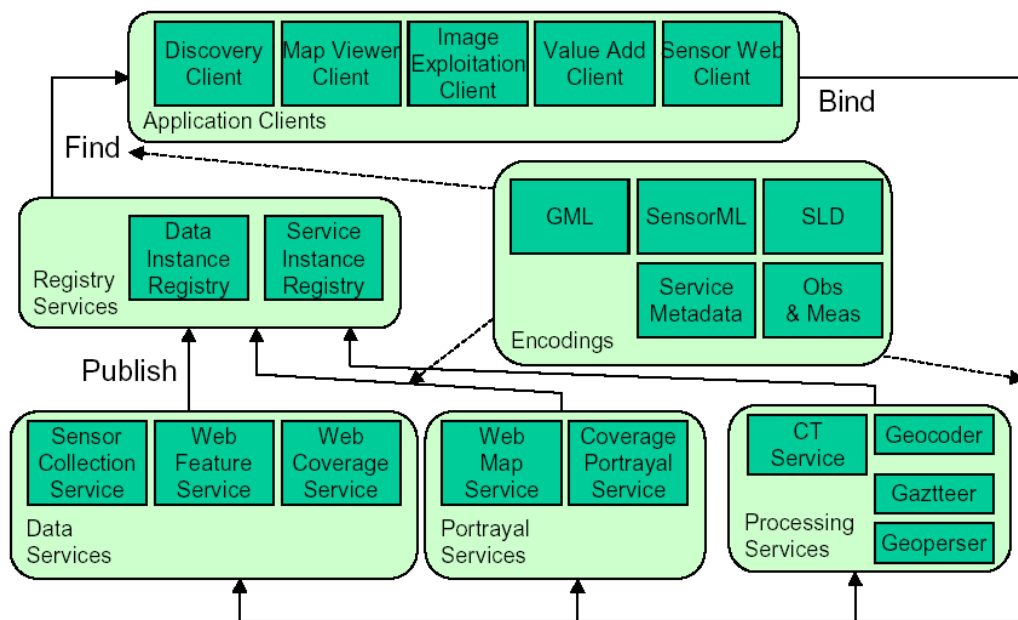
Discovery Client

Map Viewer Client

Image Exploitation Client

Value Add Client

Sensor Web Client

Application Clients

Bind

Find

GML

SensorML

SLD

Service Metadata

Obs & Meas

Encodings

Data Instance Registry

Service Instance Registry

Registry Services

Publish

Sensor Collection Service

Web Feature Service

Web Coverage Service

Data Services

Web Map Service

Coverage Portrayal Service

Portrayal Services

CT Service

Geocoder

Gazttteer

Geoperser

Processing Services